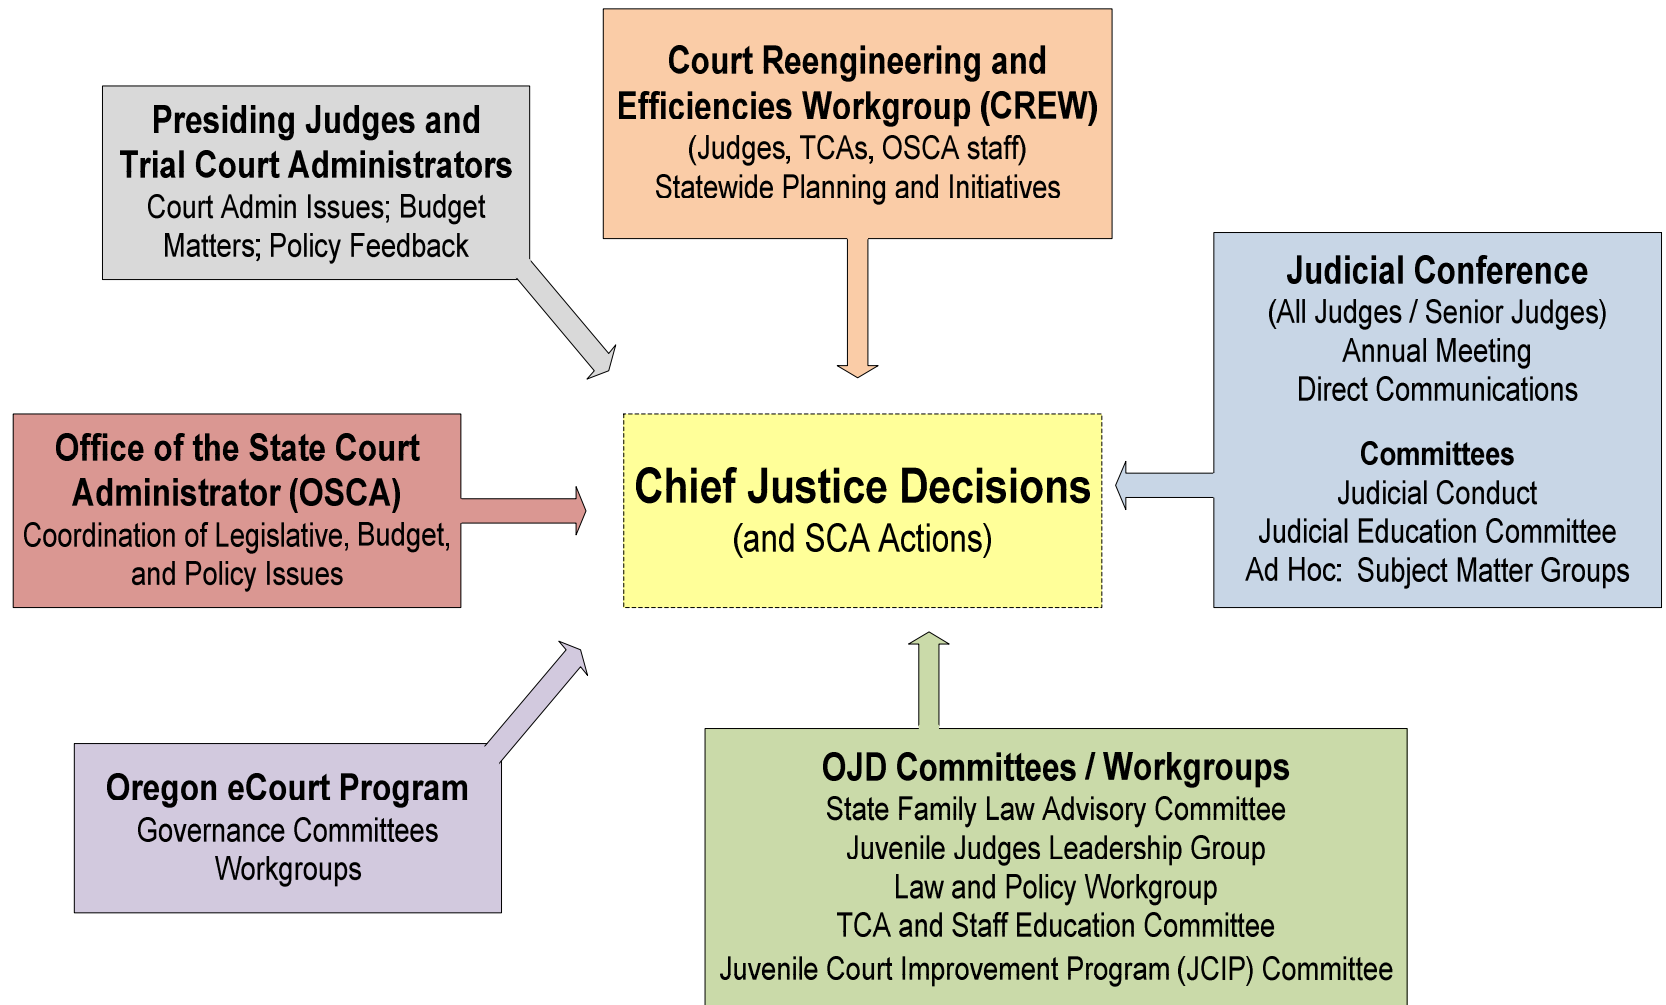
Presiding Judges and Trial Court Administrators
Court Admin Issues; Budget Matters; Policy Feedback

Court Reengineering and Efficiencies Workgroup (CREW)
(Judges, TCAs, OSCA staff)
Statewide Planning and Initiatives

Judicial Conference
(All Judges / Senior Judges)
Annual Meeting
Direct Communications

Committees
Judicial Conduct
Judicial Education Committee
Ad Hoc: Subject Matter Groups

Office of the State Court Administrator (OSCA)
Coordination of Legislative, Budget, and Policy Issues

Chief Justice Decisions
(and SCA Actions)

Oregon eCourt Program
Governance Committees
Workgroups

OJD Committees / Workgroups
State Family Law Advisory Committee
Juvenile Judges Leadership Group
Law and Policy Workgroup
TCA and Staff Education Committee
Juvenile Court Improvement Program (JCIP) Committee